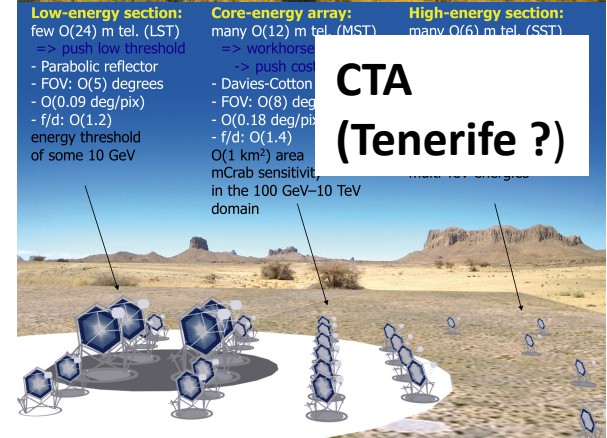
Low-energy section:
few O(24) m tel. (LST)
=> push low threshold
- Parabolic reflector
- FOV: O(5) degrees
- O(0.09 deg/pix)
- f/d: O(1.2)
energy threshold of some 10 GeV

Core-energy array:
many O(12) m tel. (MST)
=> workhorse
-> push cost
- Davies-Cotton
- FOV: O(8) deg
- O(0.18 deg/pix)
- f/d: O(1.4)
O(1 km$^2$) area
mCrab sensitivity in the 100 GeV–10 TeV domain

High-energy section:
many O(6) m tel. (SST)
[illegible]
multi-TeV energies

CTA
(Tenerife ?)